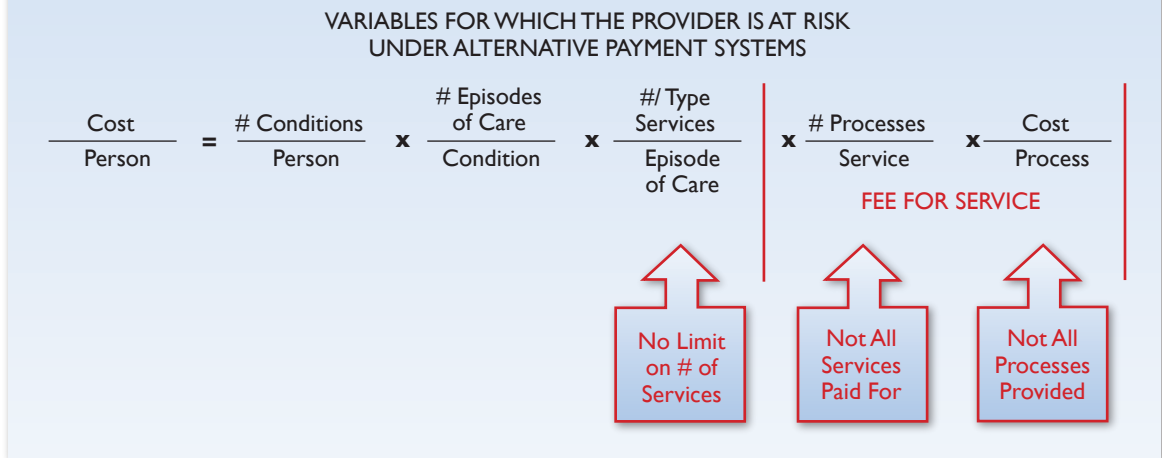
VARIABLES FOR WHICH THE PROVIDER IS AT RISK
UNDER ALTERNATIVE PAYMENT SYSTEMS

$\frac{\text{Cost}}{\text{Person}} = \frac{\text{\# Conditions}}{\text{Person}} \times \frac{\text{\# Episodes of Care}}{\text{Condition}} \times \frac{\text{\#/ Type Services}}{\text{Episode of Care}} \times \frac{\text{\# Processes}}{\text{Service}} \times \frac{\text{Cost}}{\text{Process}}$

FEE FOR SERVICE

No Limit on # of Services

Not All Services Paid For

Not All Processes Provided